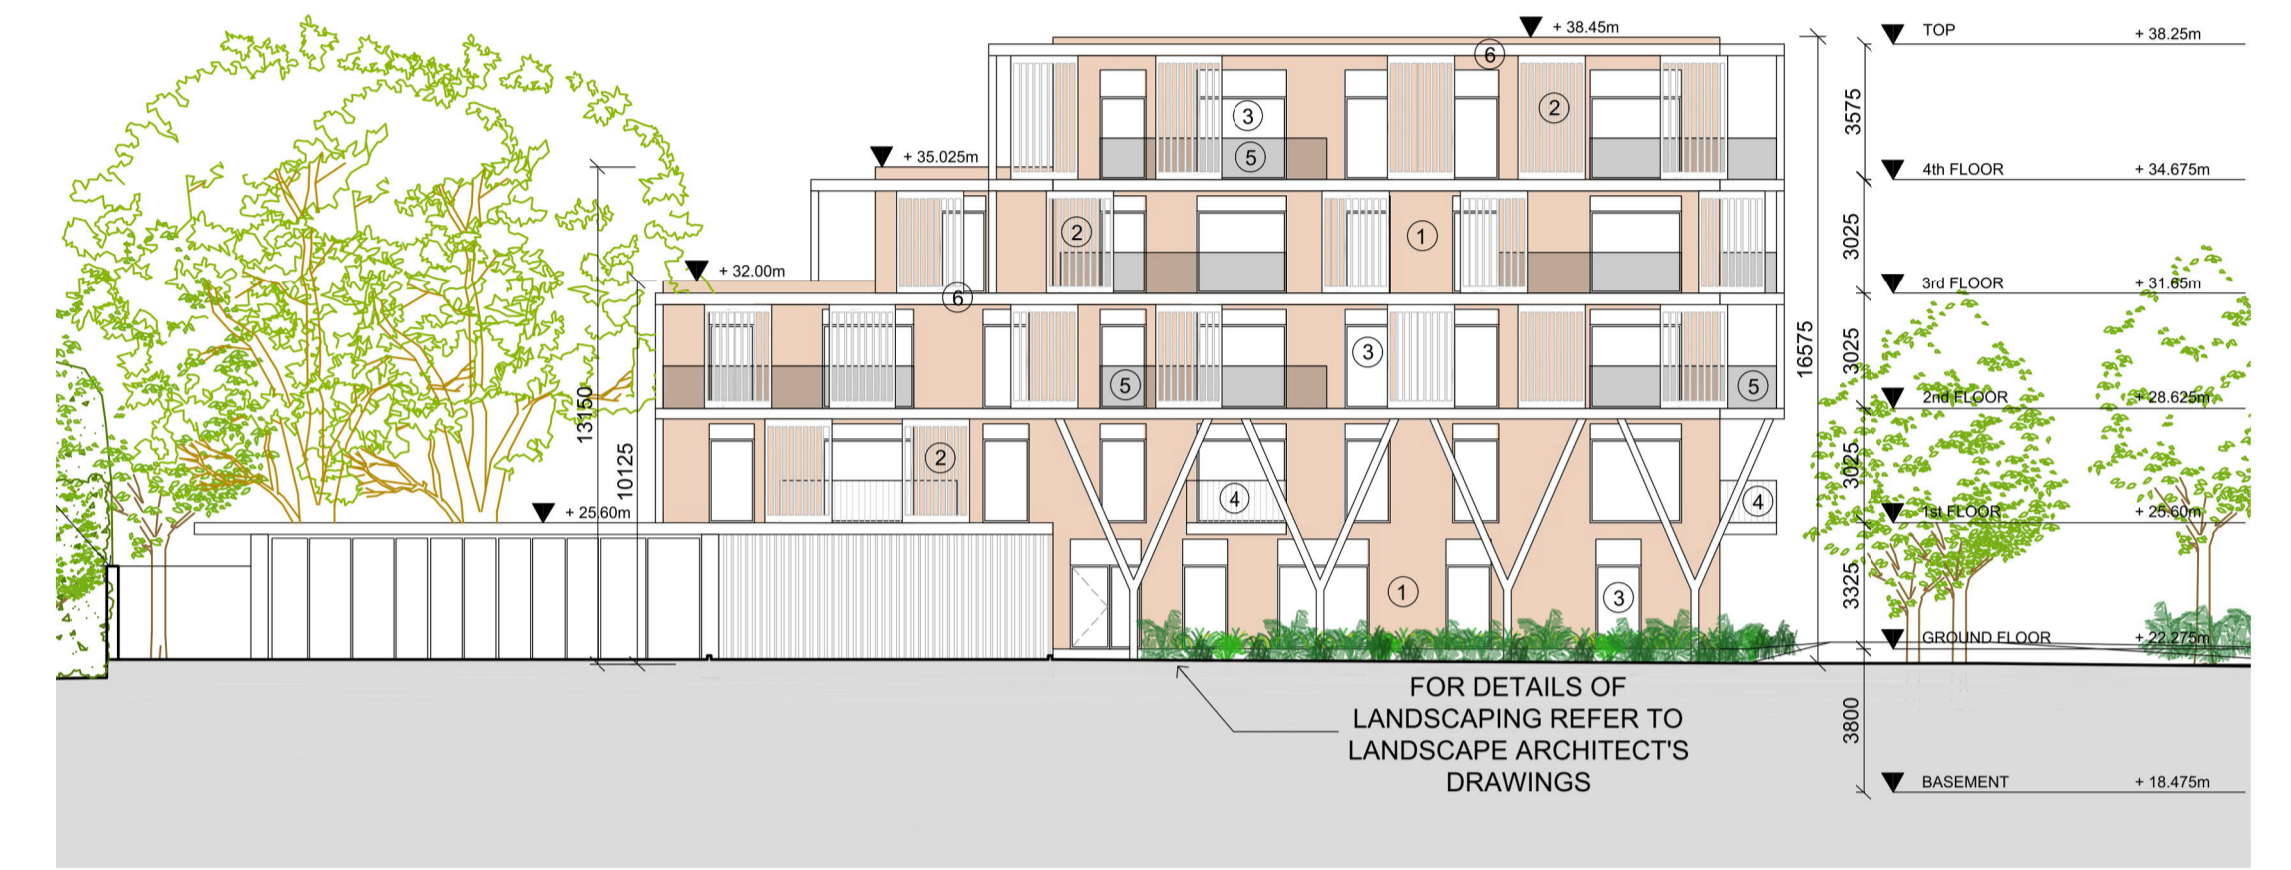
+ 38.45m

TOP + 38.25m

6

3

2

5

3575

+ 35.025m

4th FLOOR + 34.675m

2

1

3025

+ 32.00m

3rd FLOOR + 31.65m

6

13150

3

5

5

16575

3025

2nd FLOOR + 28.625m

10125

2

4

4

3025

+ 25.60m

1st FLOOR + 25.60m

1

3

3325

GROUND FLOOR + 22.275m

FOR DETAILS OF LANDSCAPING REFER TO LANDSCAPE ARCHITECT'S DRAWINGS

3800

BASEMENT + 18.475m